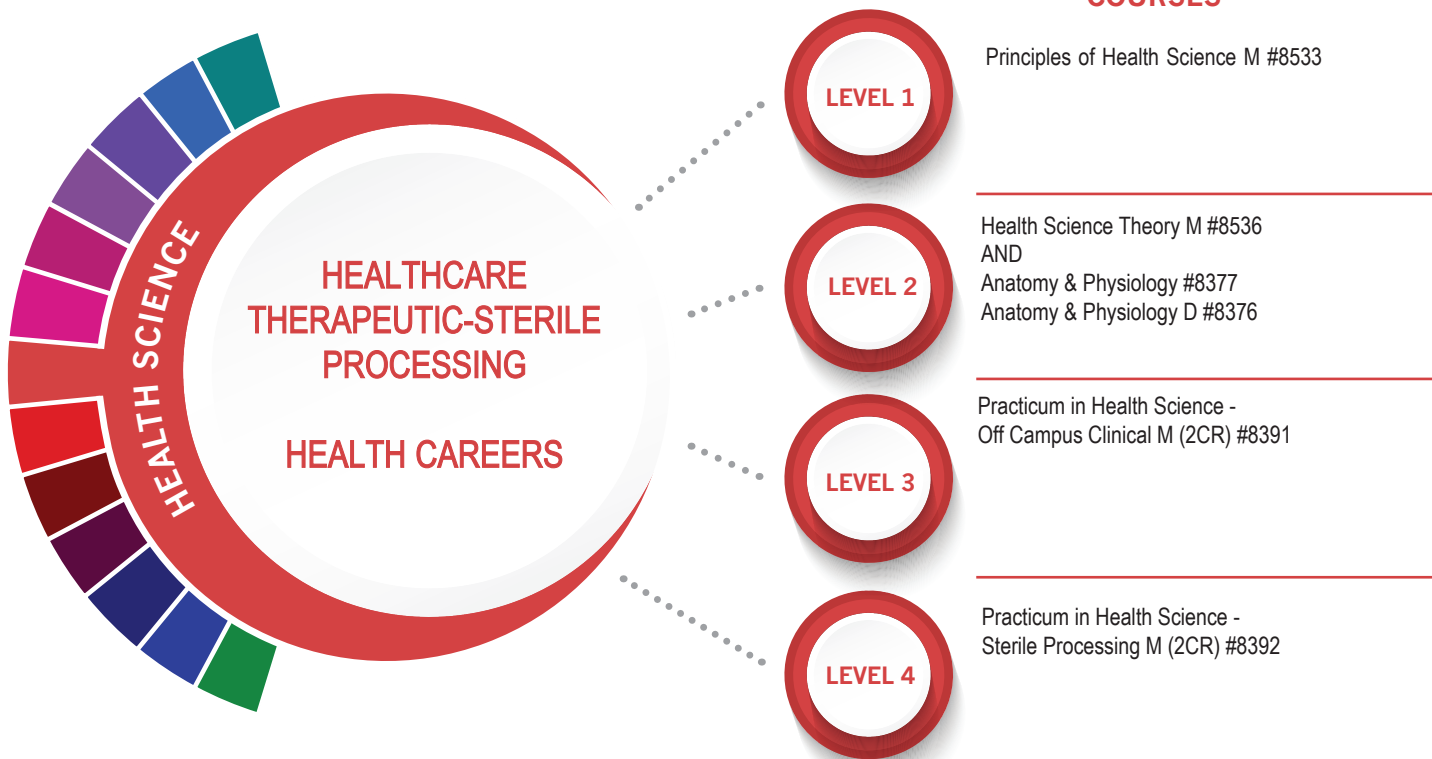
COURSES

HEALTH SCIENCE

HEALTHCARE THERAPEUTIC-STERILE PROCESSING

HEALTH CAREERS

LEVEL 1

Principles of Health Science M #8533

LEVEL 2

Health Science Theory M #8536
AND
Anatomy & Physiology #8377
Anatomy & Physiology D #8376

LEVEL 3

Practicum in Health Science - Off Campus Clinical M (2CR) #8391

LEVEL 4

Practicum in Health Science - Sterile Processing M (2CR) #8392